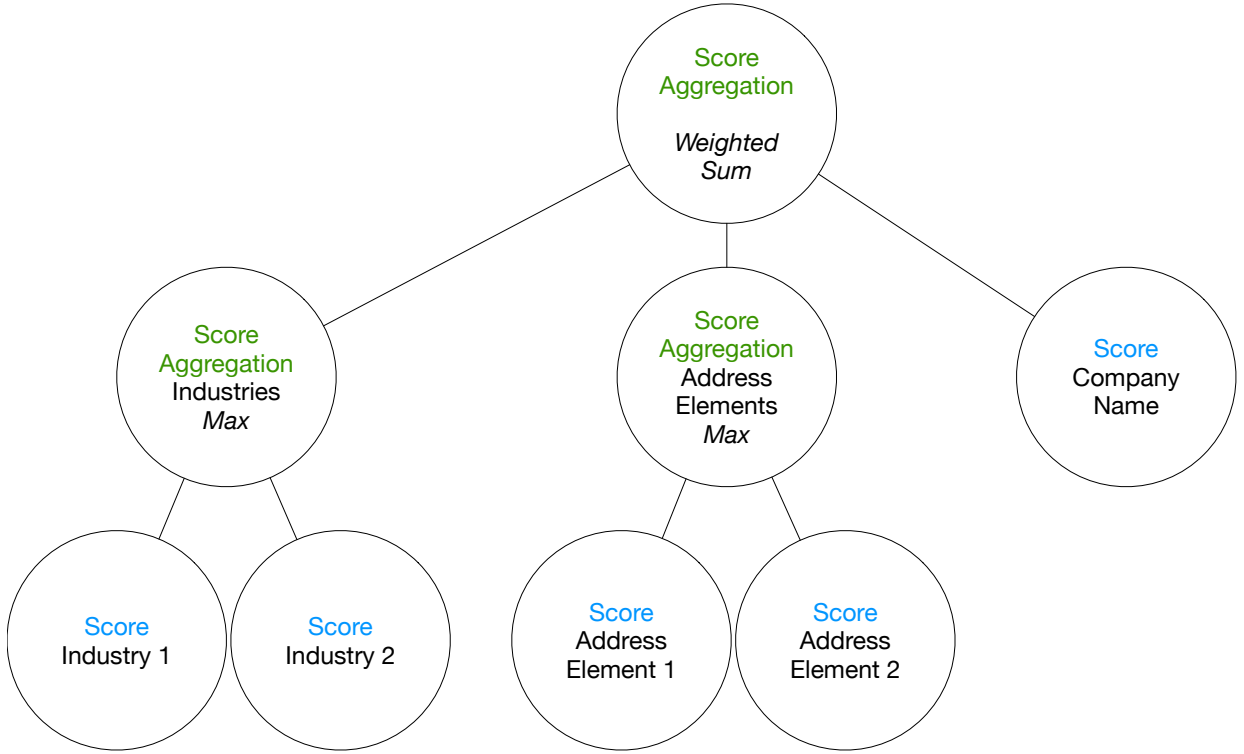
Score Aggregation

Weighted Sum

Score Aggregation
Industries
Max

Score Aggregation
Address Elements
Max

Score
Company Name

Score
Industry 1

Score
Industry 2

Score
Address Element 1

Score
Address Element 2